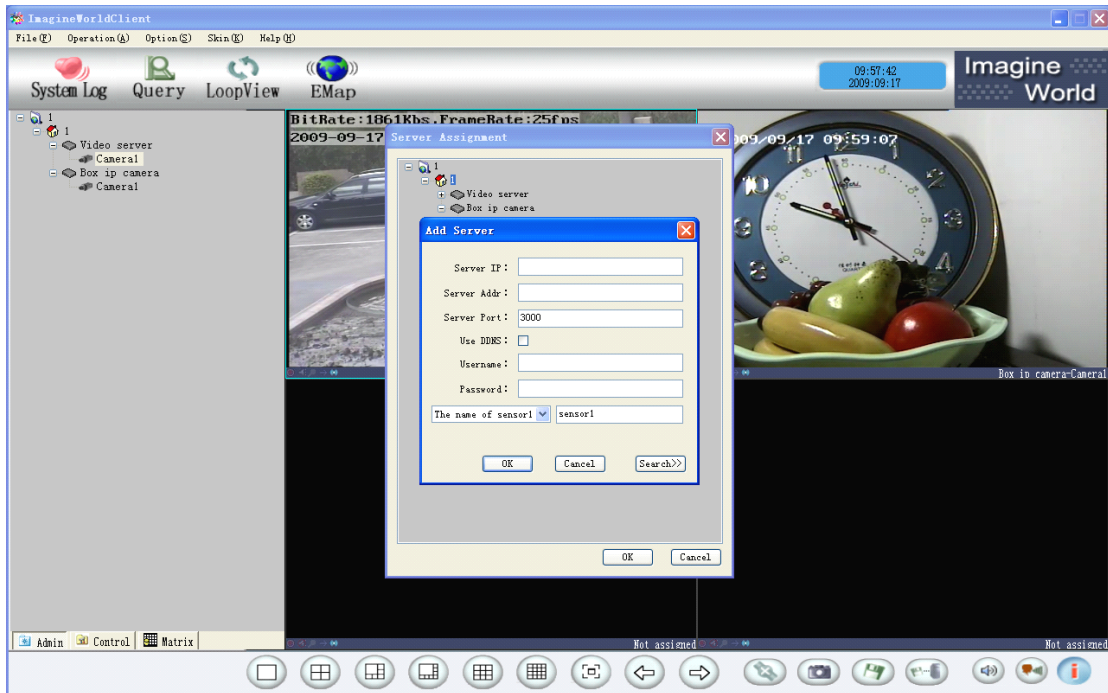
ImagineWorldClient

File(F) Operation(A) Option(S) Skin(K) Help(H)

System Log Query LoopView EMap

09:57:42
2009:09:17

Imagine World

1
1
Video server
Camera1
Box ip camera
Camera1

BitRate:1861Kbs.FrameRate:25fps
2009-09-17

2009/09/17 09:59:07

Server Assignment

1
1
Video server
Box ip camera

Add Server

Server IP:
Server Addr:
Server Port: 3000
Use DDNS:
Username:
Password:
The name of sensor1 sensor1

OK Cancel Search>>

OK Cancel

Box ip camera-Camera1

Not assigned

Not assigned

Admin Control Matrix